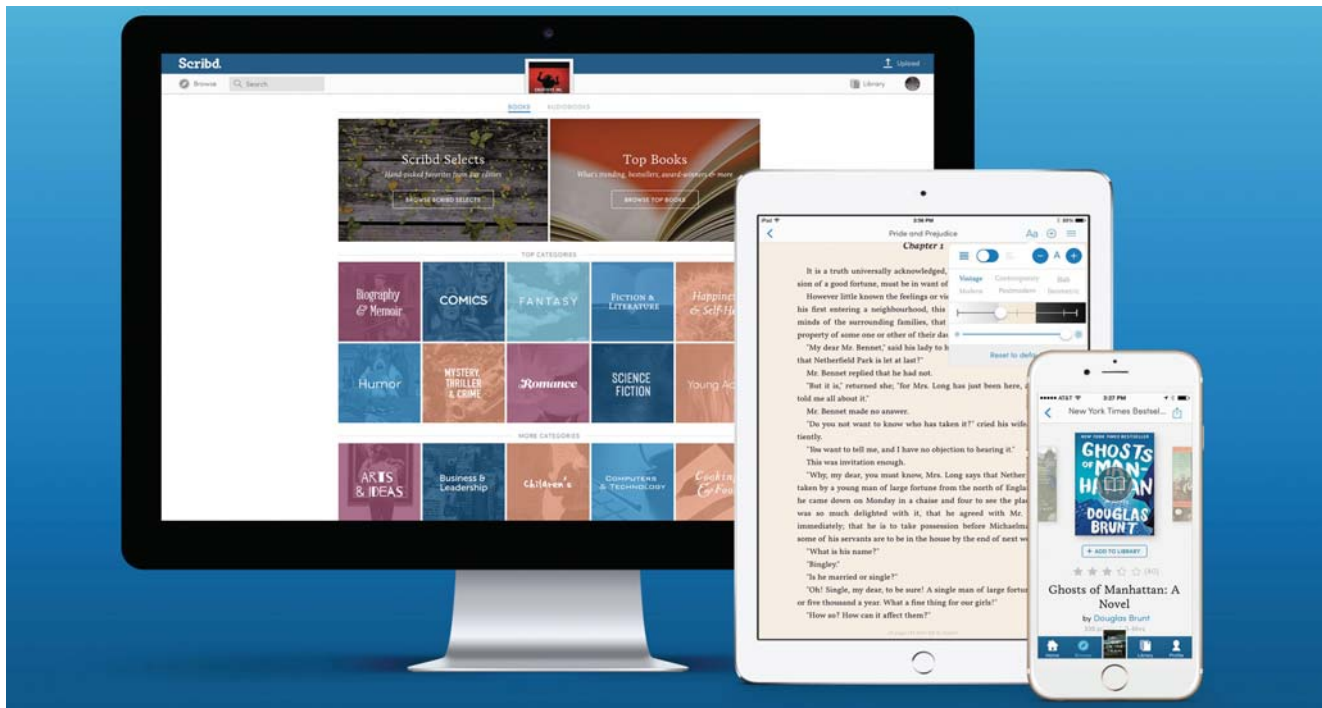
Scribd.

Upload

Browse

Search

Library

BOOKS AUDIOBOOKS

Scribd Selects

Hand-picked favorites from our editors

BROWSE SCRIBD SELECTS

Top Books

What's trending, bestsellers, award-winners & more

BROWSE TOP BOOKS

TOP CATEGORIES

Biography & Memoir

COMICS

FANTASY

FICTION & LITERATURE

Happiness & Self-Help

Humor

MYSTERY, THRILLER & CRIME

Romance

SCIENCE FICTION

Young Adult

MORE CATEGORIES

ARTS & IDEAS

Business & Leadership

Children's

COMPUTERS & TECHNOLOGY

Cooking & Food

iPad

Pride and Prejudice

Aa

Chapter 1

Vintage Contemporary Bob

Modern Postmodern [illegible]

Reset to defaults

It is a truth universally acknowledged, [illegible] sion of a good fortune, must be in want of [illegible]

However little known the feelings or vi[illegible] his first entering a neighbourhood, this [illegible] minds of the surrounding families, that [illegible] property of some one or other of their da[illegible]

"My dear Mr. Bennet," said his lady to h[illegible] that Netherfield Park is let at last?"

Mr. Bennet replied that he had not.

"But it is," returned she; "for Mrs. Long has just been here, a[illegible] told me all about it."

Mr. Bennet made no answer.

"Do you not want to know who has taken it?" cried his wife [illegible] tiently.

"You want to tell me, and I have no objection to hearing it."

This was invitation enough.

"Why, my dear, you must know, Mrs. Long says that Nether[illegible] taken by a young man of large fortune from the north of Engla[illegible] he came down on Monday in a chaise and four to see the pla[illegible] was so much delighted with it, that he agreed with Mr. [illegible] immediately; that he is to take possession before Michaelm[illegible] some of his servants are to be in the house by the end of next w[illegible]

"What is his name?"

"Bingley."

"Is he married or single?"

"Oh! Single, my dear, to be sure! A single man of large fortu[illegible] or five thousand a year. What a fine thing for our girls!"

"How so? How can it affect them?"

AT&T 3:27 PM

New York Times Bestsel...

NEW YORK TIMES BESTSELLER

GHOSTS OF MANHATTAN

DOUGLAS BRUNT

+ ADD TO LIBRARY

(40)

Ghosts of Manhattan: A Novel

by Douglas Brunt

Home Browse Library Profile